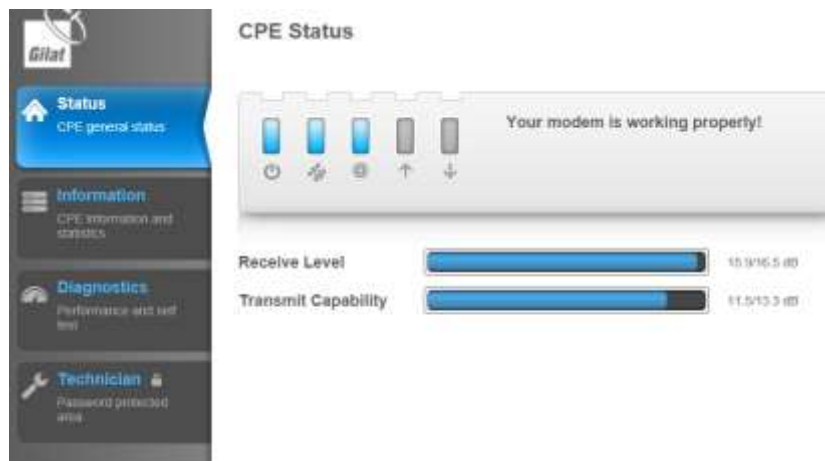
Gilat

Status
CPE general status

Information
CPE information and statistics

Diagnostics
Performance and self test

Technician
Password protected area

CPE Status

Your modem is working properly!

Receive Level
15.9/16.5 dB

Transmit Capability
11.5/13.3 dB